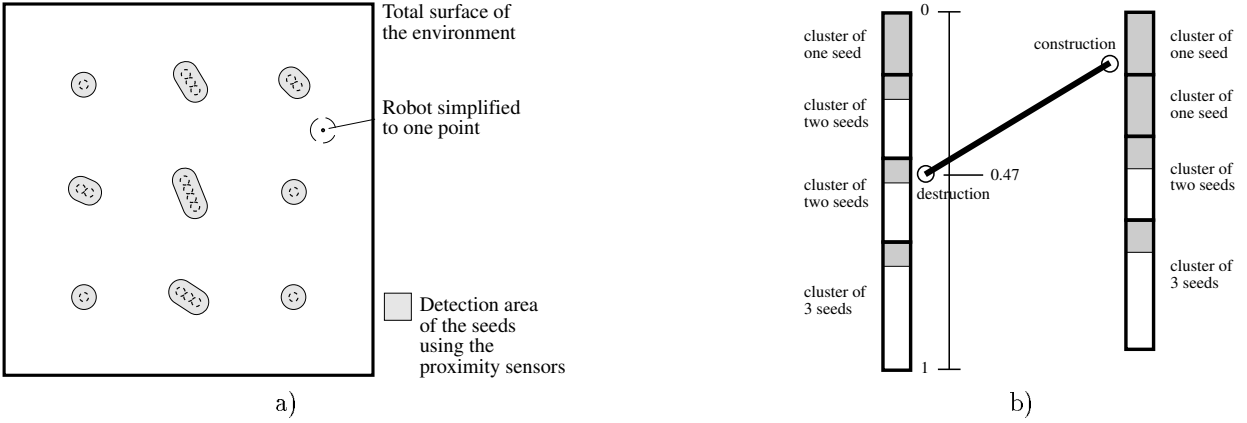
Total surface of the environment

Robot simplified to one point

Detection area of the seeds using the proximity sensors

a)

0

cluster of one seed

cluster of two seeds

cluster of two seeds

cluster of 3 seeds

destruction

0.47

construction

1

cluster of one seed

cluster of one seed

cluster of two seeds

cluster of 3 seeds

b)